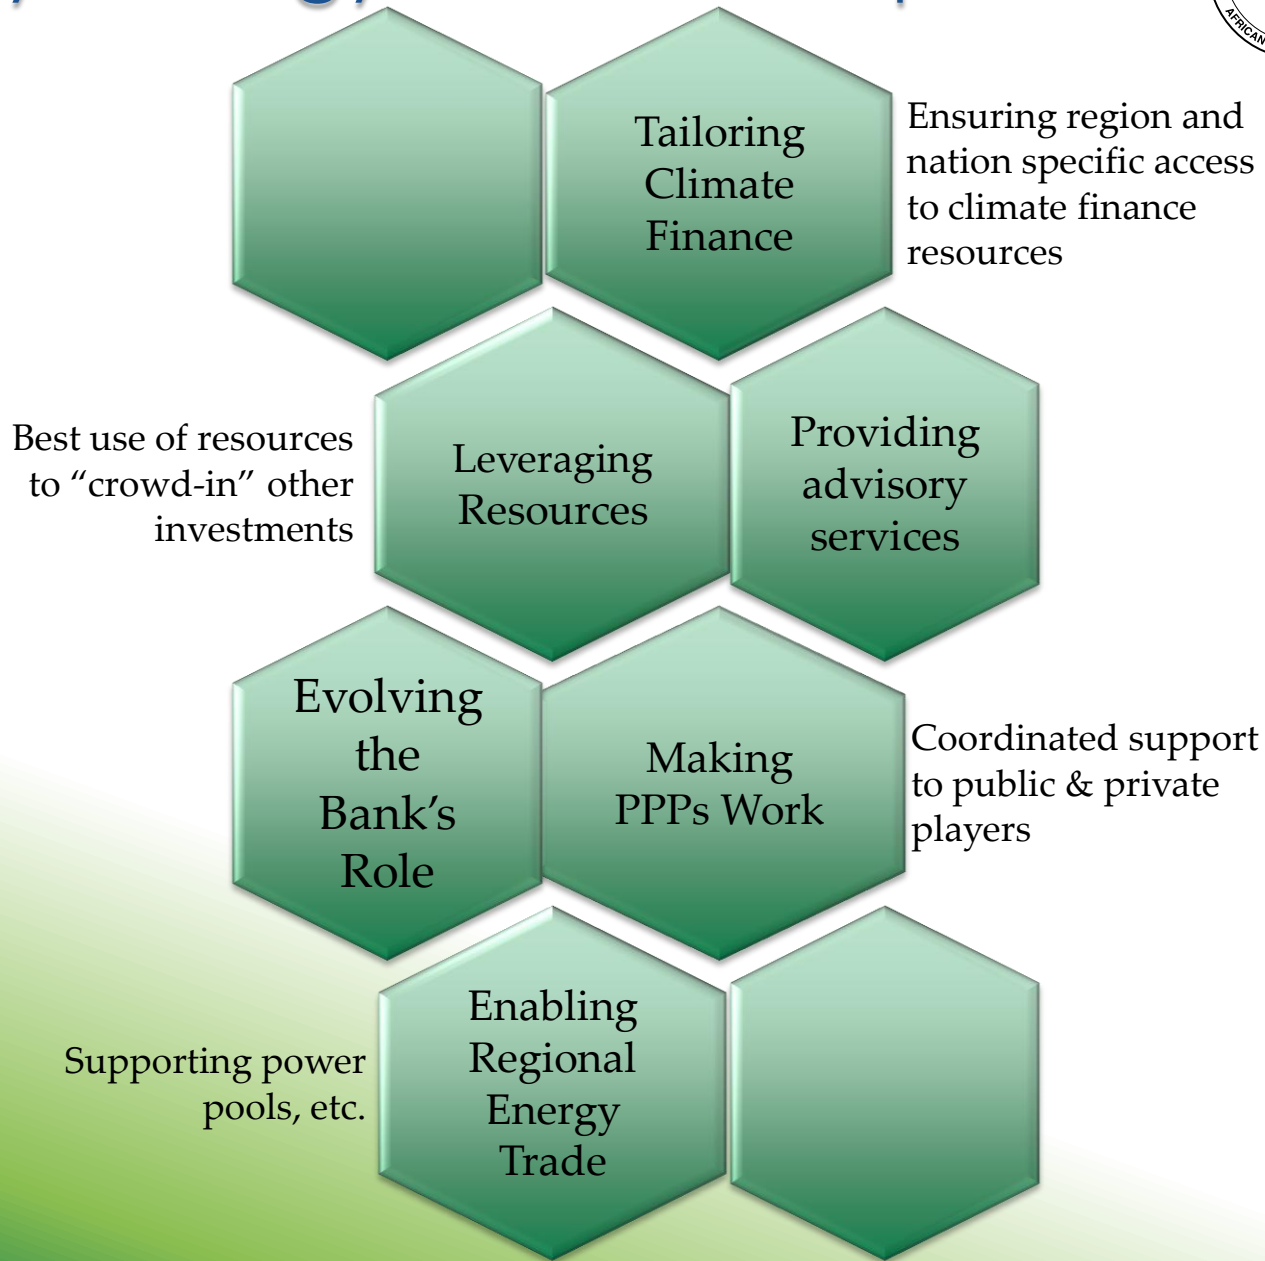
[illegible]

AFRICAN

Tailoring Climate Finance

Ensuring region and nation specific access to climate finance resources

Best use of resources to "crowd-in" other investments

Leveraging Resources

Providing advisory services

Evolving the Bank's Role

Making PPPs Work

Coordinated support to public & private players

Supporting power pools, etc.

Enabling Regional Energy Trade